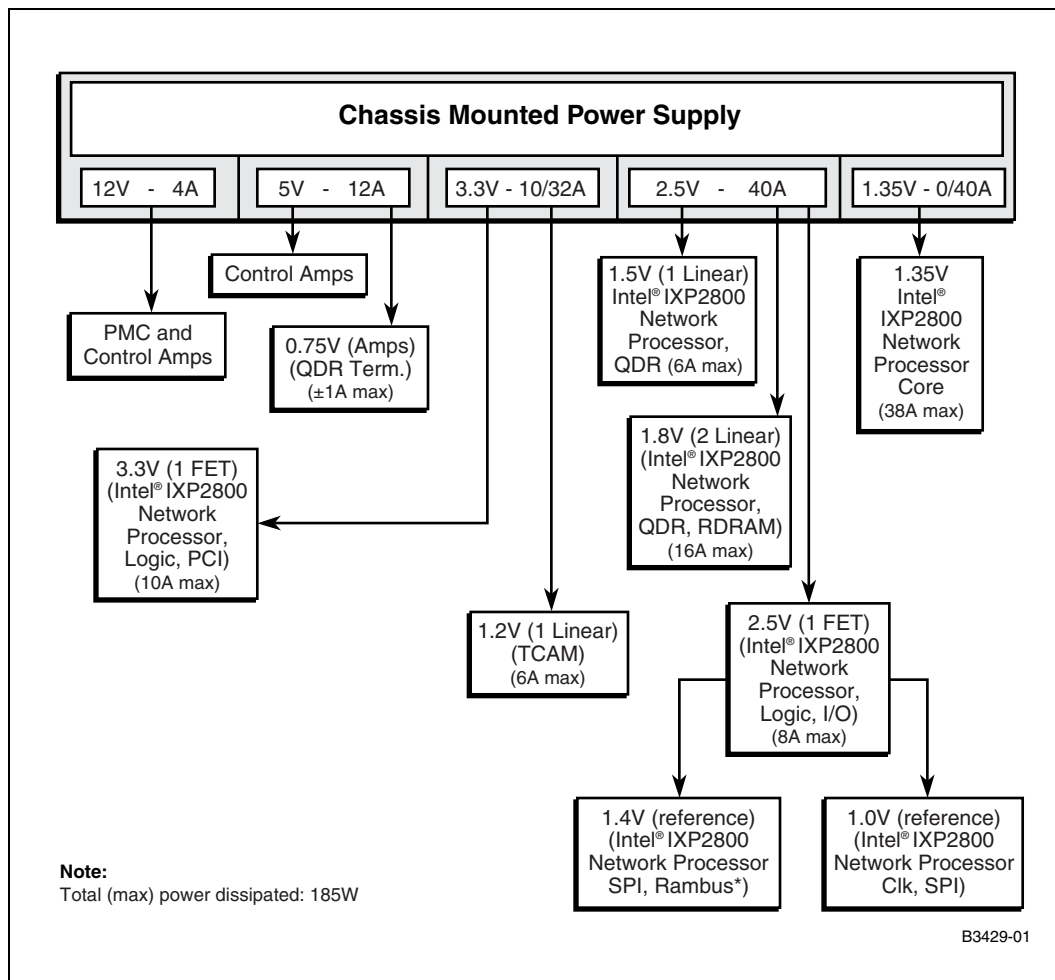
Chassis Mounted Power Supply

12V - 4A

5V - 12A

3.3V - 10/32A

2.5V - 40A

1.35V - 0/40A

Control Amps

PMC and Control Amps

0.75V (Amps) (QDR Term.) (±1A max)

1.5V (1 Linear) Intel® IXP2800 Network Processor, QDR (6A max)

1.35V Intel® IXP2800 Network Processor Core (38A max)

1.8V (2 Linear) (Intel® IXP2800 Network Processor, QDR, RDRAM) (16A max)

3.3V (1 FET) (Intel® IXP2800 Network Processor, Logic, PCI) (10A max)

1.2V (1 Linear) (TCAM) (6A max)

2.5V (1 FET) (Intel® IXP2800 Network Processor, Logic, I/O) (8A max)

1.4V (reference) (Intel® IXP2800 Network Processor SPI, Rambus*)

1.0V (reference) (Intel® IXP2800 Network Processor Clk, SPI)

Note:
Total (max) power dissipated: 185W

B3429-01